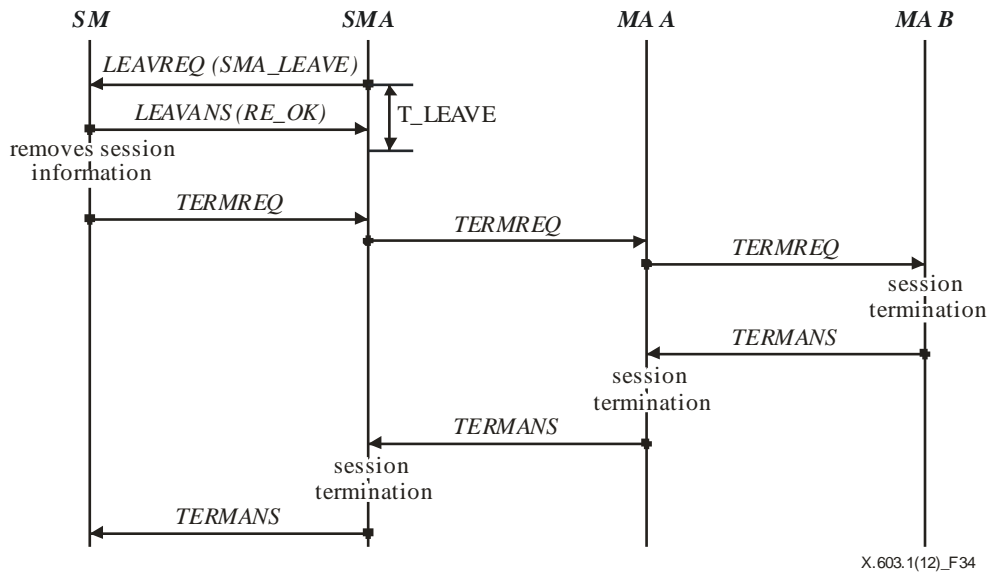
SM

SMA

MA A

MA B

LEAVREQ (SMA_LEAVE)

LEAVANS (RE_OK)

T_LEAVE

removes session information

TERMREQ

TERMREQ

TERMREQ

session termination

TERMANS

session termination

TERMANS

session termination

TERMANS

X.603.1(12)_F34